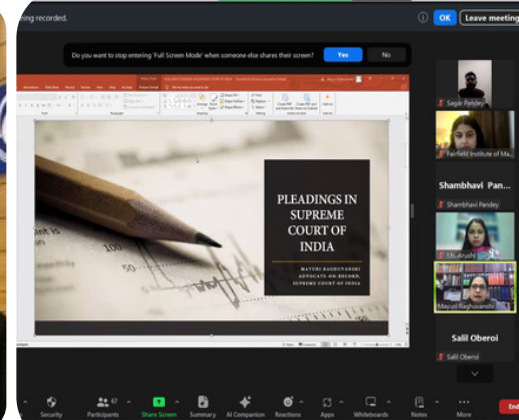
ing recorded.

OK Leave meeting

Do you want to stop entering 'Full Screen Mode' when someone else shares their screen? Yes No

PLEADINGS IN SUPREME COURT OF INDIA

MAYURI RAGHUVANSHI
ADVOCATE-ON-RECORD,
SUPREME COURT OF INDIA

Sagar Pandey

Fairfield Institute of Ma...

Shambhavi Pan...

Shambhavi Pandey

Mayuri Raghuvanshi

Salil Oberoi

Salil Oberoi

Security Participants 67 Share Screen Summary AI Companion Reactions Apps Whiteboards Notes More End